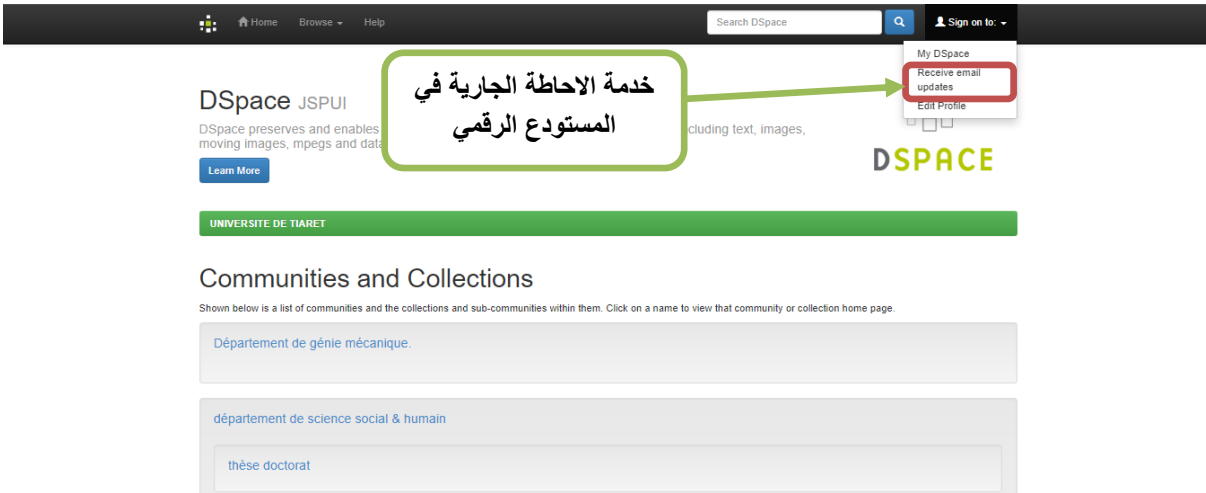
Home Browse Help Search DSpace Sign on to:

My DSpace
Receive email updates
Edit Profile

خدمة الاحاطة الجارية في المستودع الرقمي

DSpace JSPUI

DSpace preserves and enables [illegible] cluding text, images, moving images, mpegs and data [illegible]

Learn More

DSPACE

UNIVERSITE DE TIARET

Communities and Collections

Shown below is a list of communities and the collections and sub-communities within them. Click on a name to view that community or collection home page.

Département de génie mécanique.

département de science social & humain

thèse doctorat